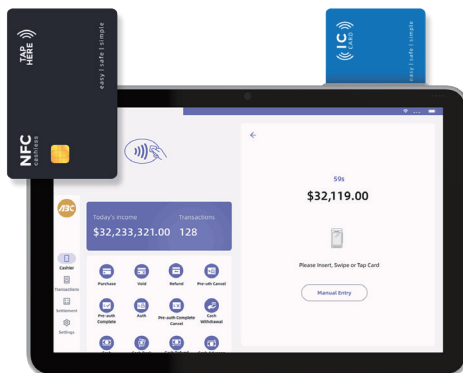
TAP HERE

easy | safe | simple

NFC cashless

IC CARD

easy | safe | simple

ABC

Today's income
$32,233,321.00

Transactions
128

Cashier
Transactions
Settlement
Settings

Purchase
Void
Refund
Pre-auth Cancel
Pre-auth Complete
Auth
Pre-auth Complete Cancel
Cash Withdrawal

59s

$32,119.00

Please Insert, Swipe or Tap Card

Manual Entry